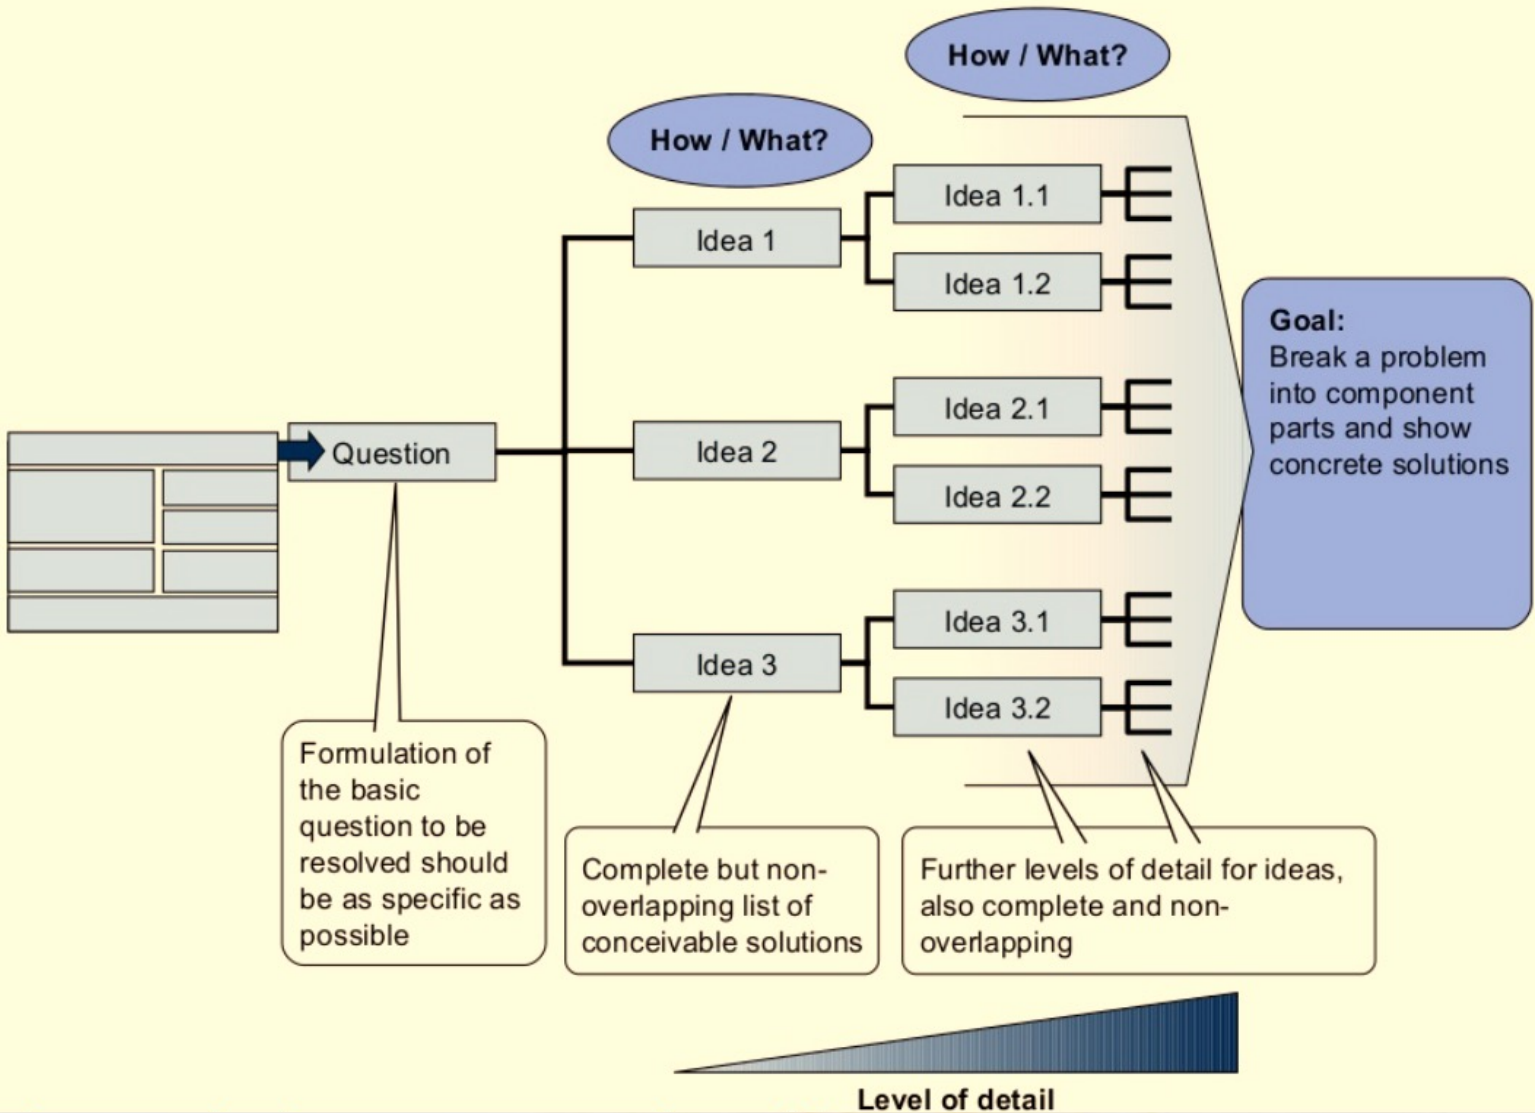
How / What?

How / What?

Question

Idea 1

Idea 2

Idea 3

Idea 1.1

Idea 1.2

Idea 2.1

Idea 2.2

Idea 3.1

Idea 3.2

Goal:
Break a problem into component parts and show concrete solutions

Formulation of the basic question to be resolved should be as specific as possible

Complete but non-overlapping list of conceivable solutions

Further levels of detail for ideas, also complete and non-overlapping

Level of detail